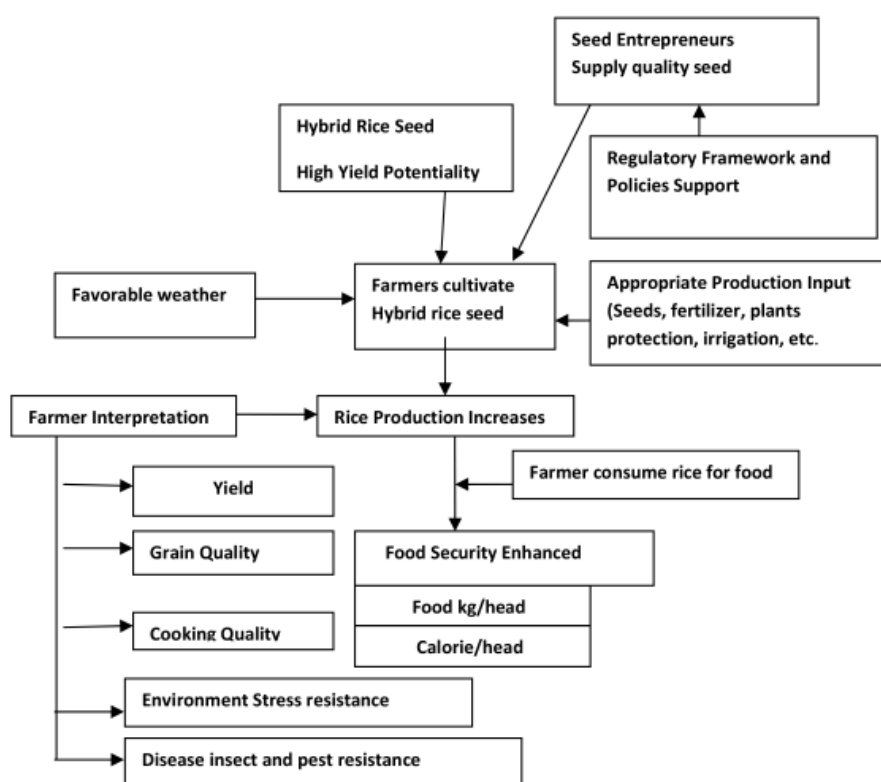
Seed Entrepreneurs
Supply quality seed

Hybrid Rice Seed

High Yield Potentiality

Regulatory Framework and Policies Support

Favorable weather

Farmers cultivate
Hybrid rice seed

Appropriate Production Input (Seeds, fertilizer, plants protection, irrigation, etc.

Farmer Interpretation

Rice Production Increases

Yield

Farmer consume rice for food

Grain Quality

Food Security Enhanced

Food kg/head

Cooking Quality

Calorie/head

Environment Stress resistance

Disease insect and pest resistance